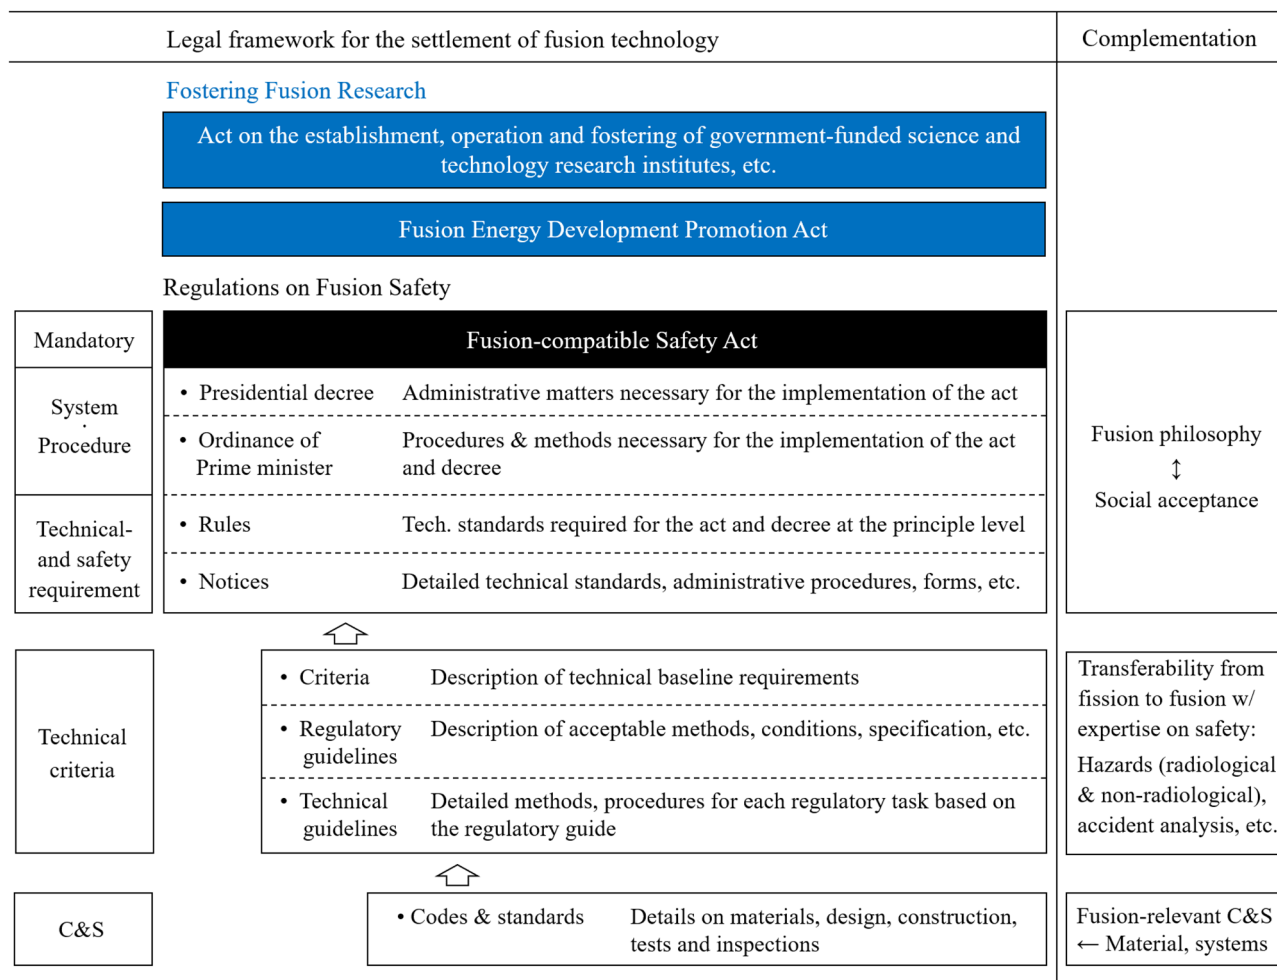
| Legal framework for the settlement of fusion technology | Complementation |
|---|---|

Fostering Fusion Research

Act on the establishment, operation and fostering of government-funded science and technology research institutes, etc.

Fusion Energy Development Promotion Act

Regulations on Fusion Safety

Mandatory

Fusion-compatible Safety Act

System · Procedure

• Presidential decree Administrative matters necessary for the implementation of the act

• Ordinance of Prime minister Procedures & methods necessary for the implementation of the act and decree

Technical- and safety requirement

• Rules Tech. standards required for the act and decree at the principle level

• Notices Detailed technical standards, administrative procedures, forms, etc.

Fusion philosophy
↕
Social acceptance

Technical criteria

• Criteria Description of technical baseline requirements

• Regulatory guidelines Description of acceptable methods, conditions, specification, etc.

• Technical guidelines Detailed methods, procedures for each regulatory task based on the regulatory guide

Transferability from fission to fusion w/ expertise on safety: Hazards (radiological & non-radiological), accident analysis, etc.

C&S

• Codes & standards Details on materials, design, construction, tests and inspections

Fusion-relevant C&S ← Material, systems